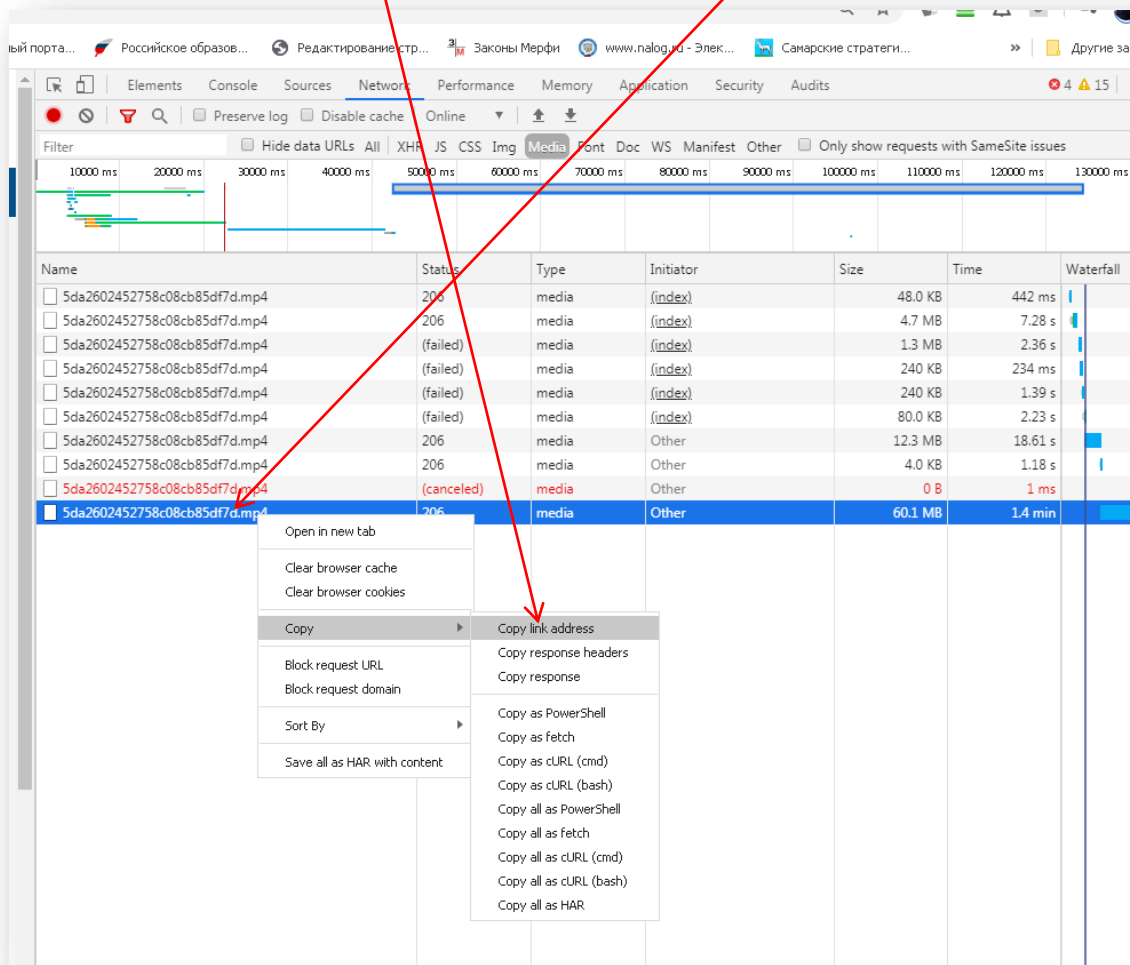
ый порта... Российское образов... Редактирование стр... Законы Мерфи www.nalog.ru - Элек... Самарские стратеги... » Другие за

Elements Console Sources Network Performance Memory Application Security Audits 4 15

Preserve log Disable cache Online

Filter Hide data URLs All XHR JS CSS Img Media Font Doc WS Manifest Other Only show requests with SameSite issues

10000 ms 20000 ms 30000 ms 40000 ms 50000 ms 60000 ms 70000 ms 80000 ms 90000 ms 100000 ms 110000 ms 120000 ms 130000 ms

| Name | Status | Type | Initiator | Size | Time | Waterfall |
|---|---|---|---|---|---|---|
| 5da2602452758c08cb85df7d.mp4 | 206 | media | (index) | 48.0 KB | 442 ms | |
| 5da2602452758c08cb85df7d.mp4 | 206 | media | (index) | 4.7 MB | 7.28 s | |
| 5da2602452758c08cb85df7d.mp4 | (failed) | media | (index) | 1.3 MB | 2.36 s | |
| 5da2602452758c08cb85df7d.mp4 | (failed) | media | (index) | 240 KB | 234 ms | |
| 5da2602452758c08cb85df7d.mp4 | (failed) | media | (index) | 240 KB | 1.39 s | |
| 5da2602452758c08cb85df7d.mp4 | (failed) | media | (index) | 80.0 KB | 2.23 s | |
| 5da2602452758c08cb85df7d.mp4 | 206 | media | Other | 12.3 MB | 18.61 s | |
| 5da2602452758c08cb85df7d.mp4 | 206 | media | Other | 4.0 KB | 1.18 s | |
| 5da2602452758c08cb85df7d.mp4 | (canceled) | media | Other | 0 B | 1 ms | |
| 5da2602452758c08cb85df7d.mp4 | 206 | media | Other | 60.1 MB | 1.4 min | |

Open in new tab
Clear browser cache
Clear browser cookies
Copy
Block request URL
Block request domain
Sort By
Save all as HAR with content

Copy link address
Copy response headers
Copy response
Copy as PowerShell
Copy as fetch
Copy as cURL (cmd)
Copy as cURL (bash)
Copy all as PowerShell
Copy all as fetch
Copy all as cURL (cmd)
Copy all as cURL (bash)
Copy all as HAR